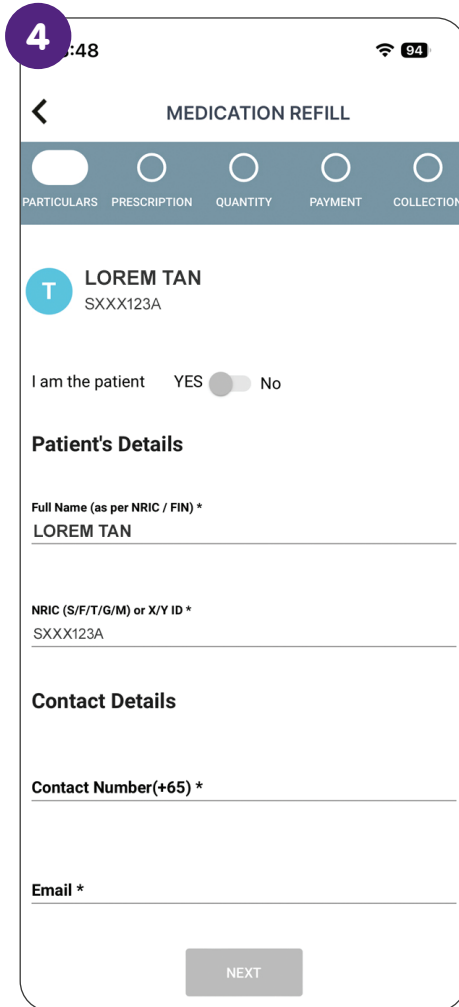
4

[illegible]:48

94

<

MEDICATION REFILL

PARTICULARS PRESCRIPTION QUANTITY PAYMENT COLLECTION

T

LOREM TAN
SXXX123A

I am the patient YES No

Patient's Details

Full Name (as per NRIC / FIN) *
LOREM TAN

NRIC (S/F/T/G/M) or X/Y ID *
SXXX123A

Contact Details

Contact Number(+65) *

Email *

NEXT